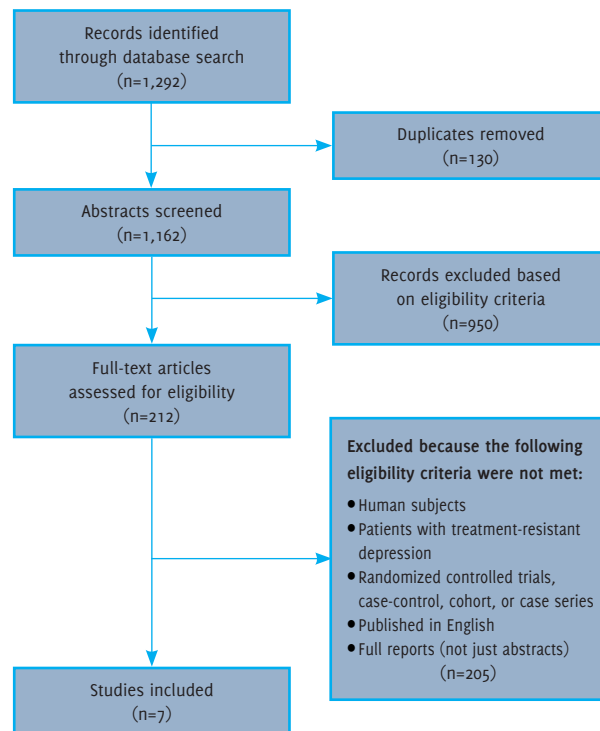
Records identified through database search (n=1,292)

Duplicates removed (n=130)

Abstracts screened (n=1,162)

Records excluded based on eligibility criteria (n=950)

Full-text articles assessed for eligibility (n=212)

**Excluded because the following eligibility criteria were not met:**
- Human subjects
- Patients with treatment-resistant depression
- Randomized controlled trials, case-control, cohort, or case series
- Published in English
- Full reports (not just abstracts)

(n=205)

Studies included (n=7)